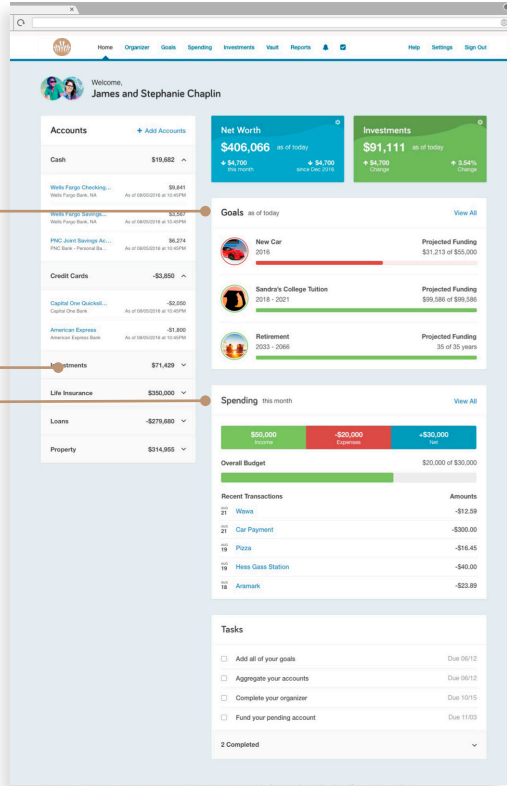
Home Organizer Goals Spending Investments Vault Reports Help Settings Sign Out

Welcome,
James and Stephanie Chaplin

Accounts
+ Add Accounts

Cash $19,682

Wells Fargo Checking... $9,841
Wells Fargo Bank, NA As of 08/05/2016 at 10:45PM

Wells Fargo Savings... $3,567
Wells Fargo Bank, NA As of 08/05/2016 at 10:45PM

PNC Joint Savings Ac... $6,274
PNC Bank - Personal Ba... As of 08/05/2016 at 10:45PM

Credit Cards -$3,850

Capital One Quicksil... -$2,050
Capital One Bank As of 08/05/2016 at 10:45PM

American Express -$1,800
American Express Bank As of 08/05/2016 at 10:45PM

Investments $71,429

Life Insurance $350,000

Loans -$279,680

Property $314,955

Net Worth
$406,066 as of today
↓ $4,700 this month
↓ $4,700 since Dec 2016

Investments
$91,111 as of today
↑ $4,700 Change
↑ 3.54% Change

Goals as of today
View All

New Car
2016
Projected Funding
$31,213 of $55,000

Sandra's College Tuition
2018 - 2021
Projected Funding
$99,586 of $99,586

Retirement
2033 - 2066
Projected Funding
35 of 35 years

Spending this month
View All

$50,000 Income
-$20,000 Expenses
+$30,000 Net

Overall Budget $20,000 of $30,000

Recent Transactions Amounts
AUG 21 Wawa -$12.59
AUG 21 Car Payment -$300.00
AUG 19 Pizza -$16.45
AUG 19 Hess Gass Station -$40.00
AUG 18 Aramark -$23.89

Tasks

Add all of your goals Due 06/12
Aggregate your accounts Due 06/12
Complete your organizer Due 10/15
Fund your pending account Due 11/03

2 Completed